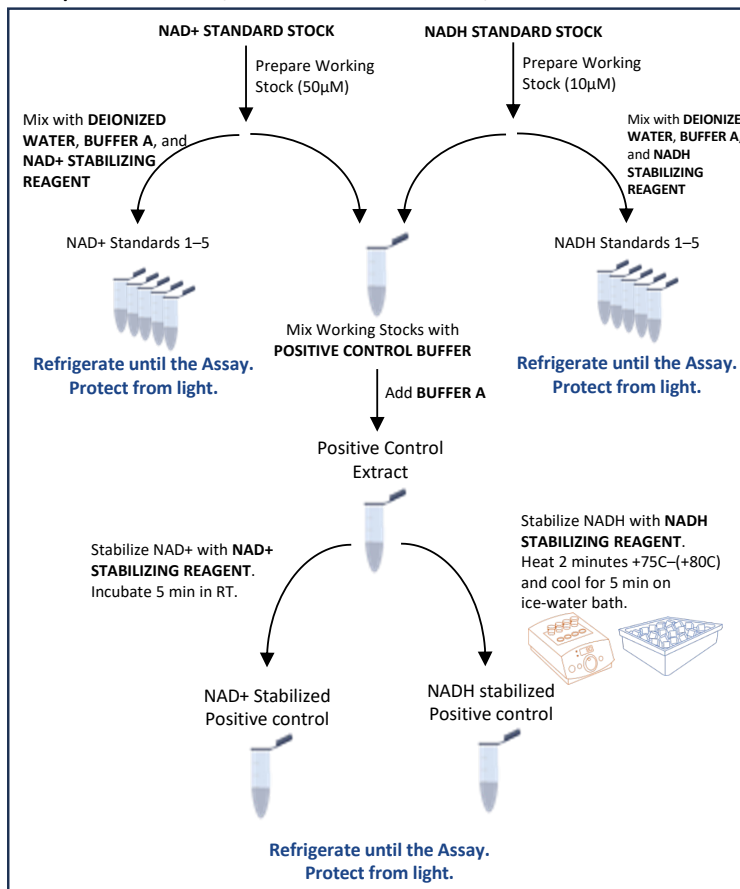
NAD+ STANDARD STOCK

Prepare Working Stock (50µM)

NADH STANDARD STOCK

Prepare Working Stock (10µM)

Mix with **DEIONIZED WATER**, **BUFFER A**, and **NAD+ STABILIZING REAGENT**

Mix with **DEIONIZE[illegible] WATER**, **BUFFER A**, and **NADH STABILIZING REAGENT**

NAD+ Standards 1–5

NADH Standards 1–5

Mix Working Stocks with **POSITIVE CONTROL BUFFER**

Refrigerate until the Assay. Protect from light.

Refrigerate until the Assay. Protect from light.

Add **BUFFER A**

Positive Control Extract

Stabilize NAD+ with **NAD+ STABILIZING REAGENT**. Incubate 5 min in RT.

Stabilize NADH with **NADH STABILIZING REAGENT**. Heat 2 minutes +75C–(+80C) and cool for 5 min on ice-water bath.

NAD+ Stabilized Positive control

NADH stabilized Positive control

Refrigerate until the Assay. Protect from light.